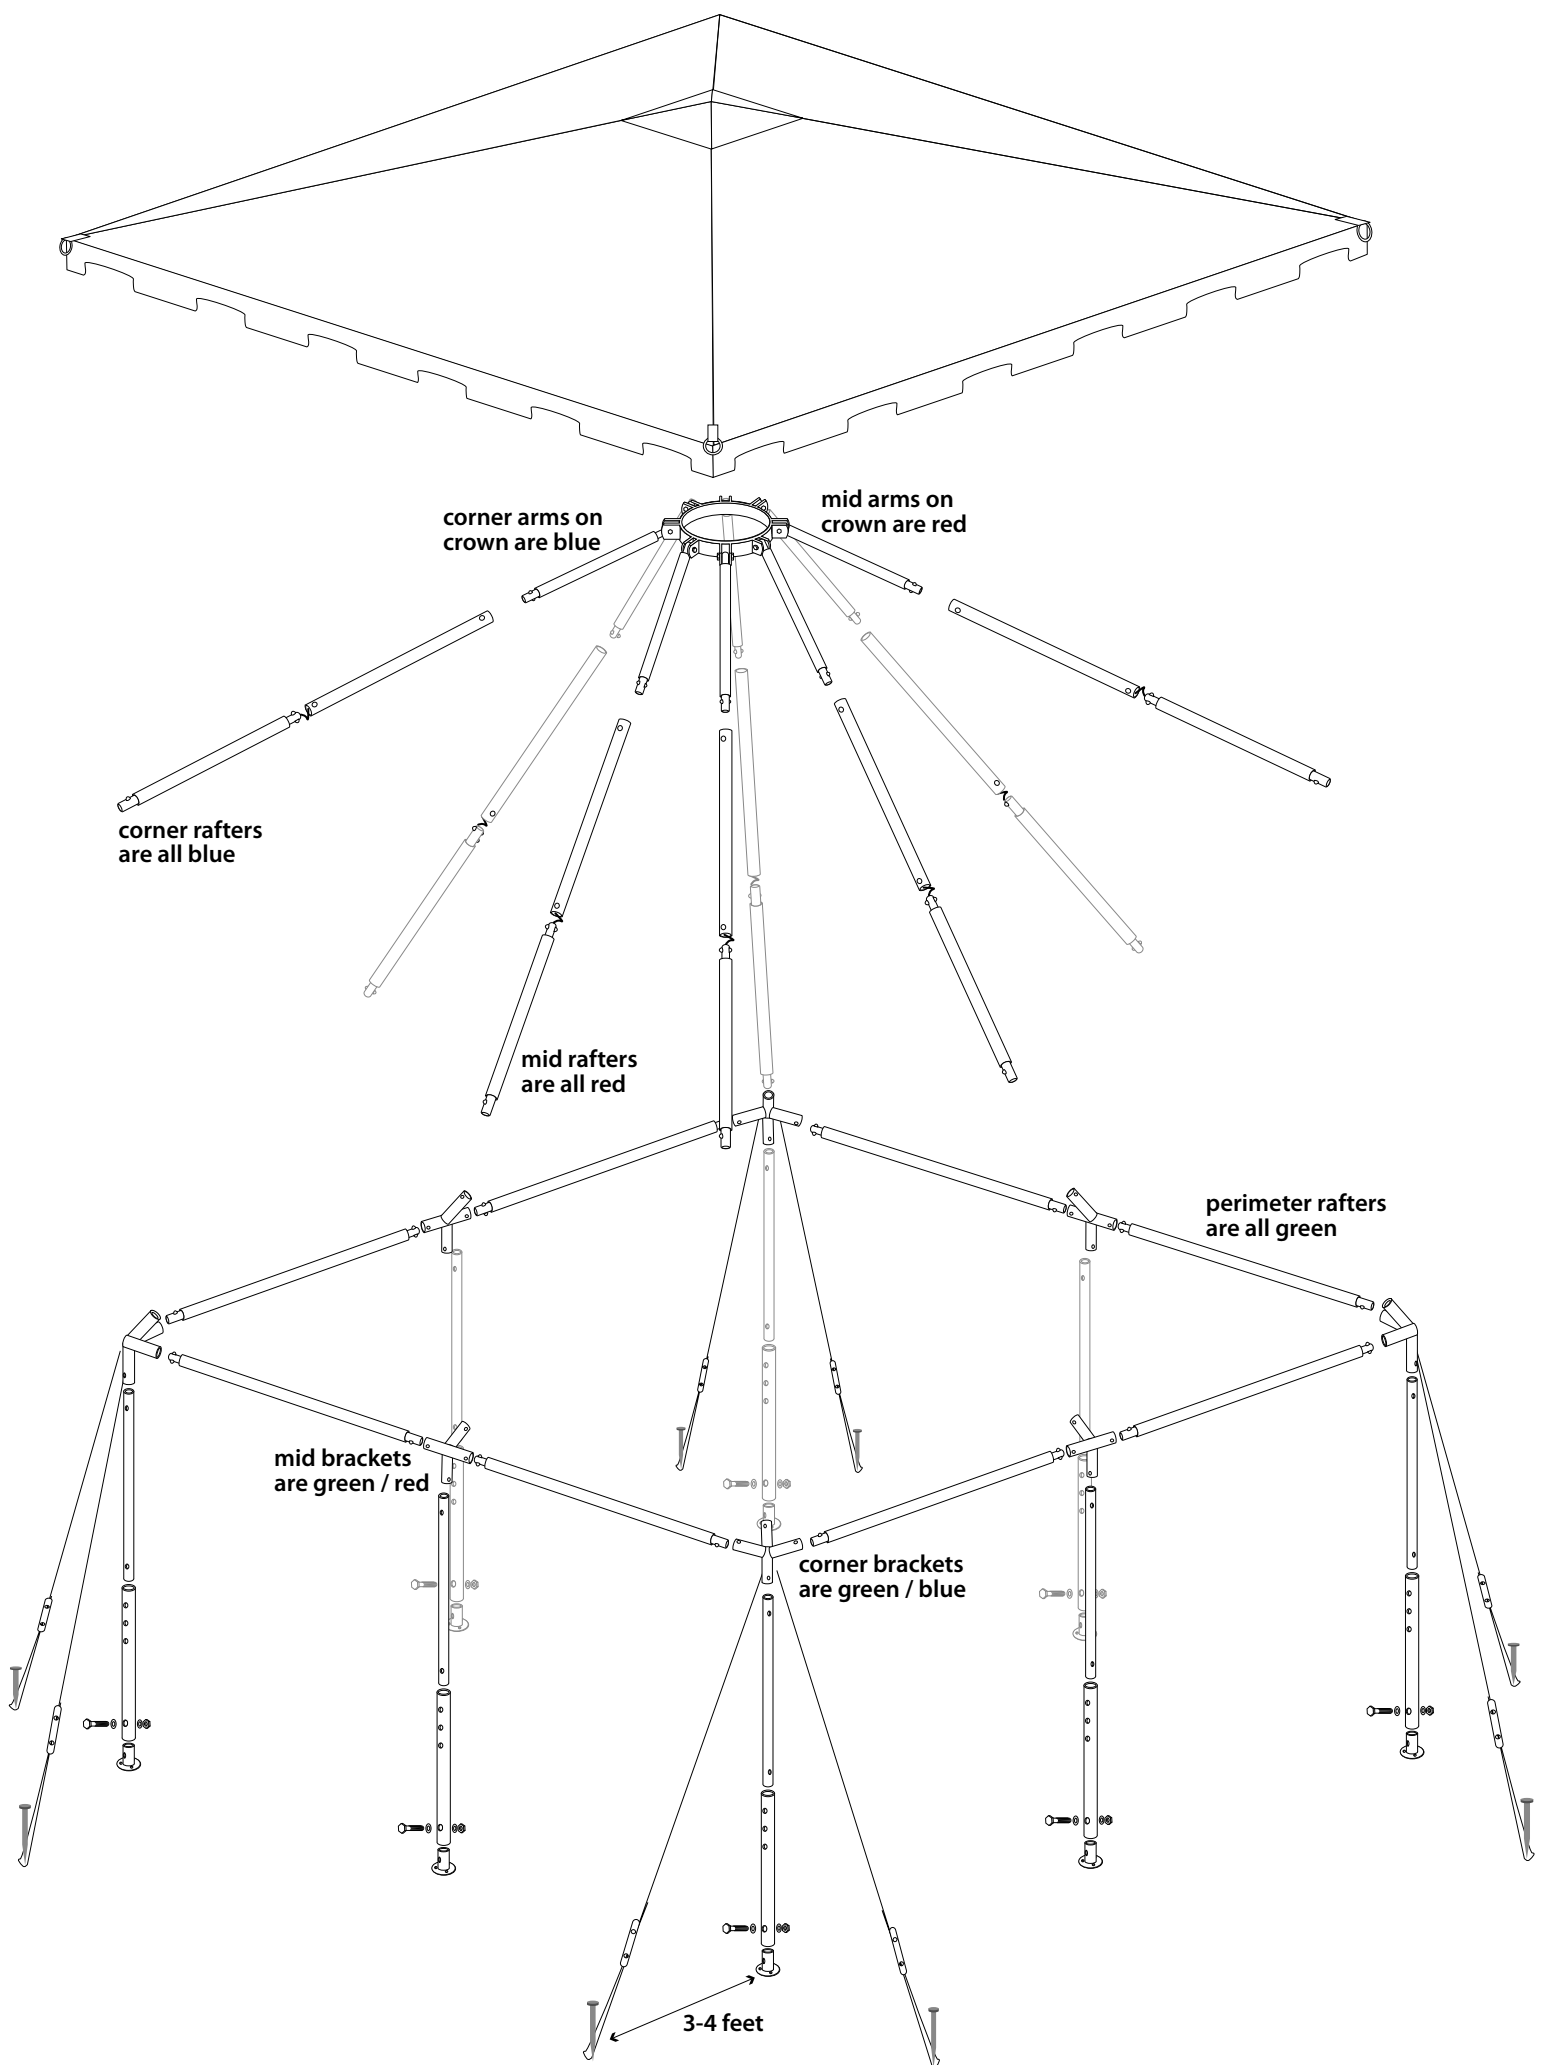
corner arms on crown are blue

mid arms on crown are red

corner rafters are all blue

mid rafters are all red

perimeter rafters are all green

mid brackets are green / red

corner brackets are green / blue

3-4 feet